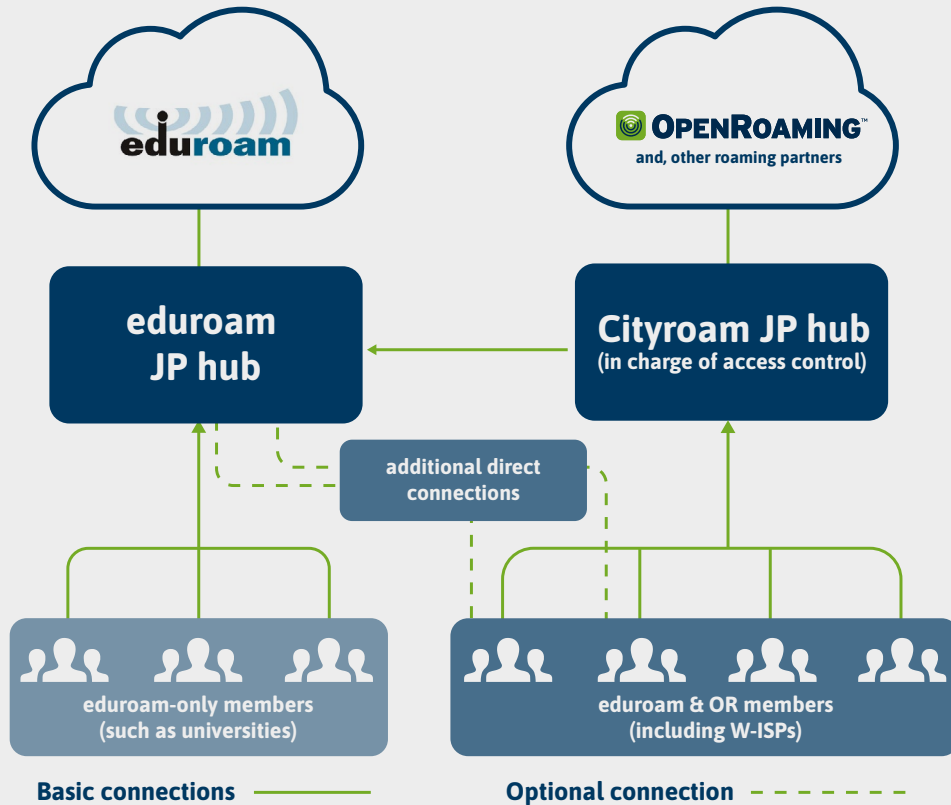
eduroam

OPENROAMING™
and, other roaming partners

eduroam JP hub

Cityroam JP hub
(in charge of access control)

additional direct connections

eduroam-only members
(such as universities)

eduroam & OR members
(including W-ISPs)

Basic connections

Optional connection